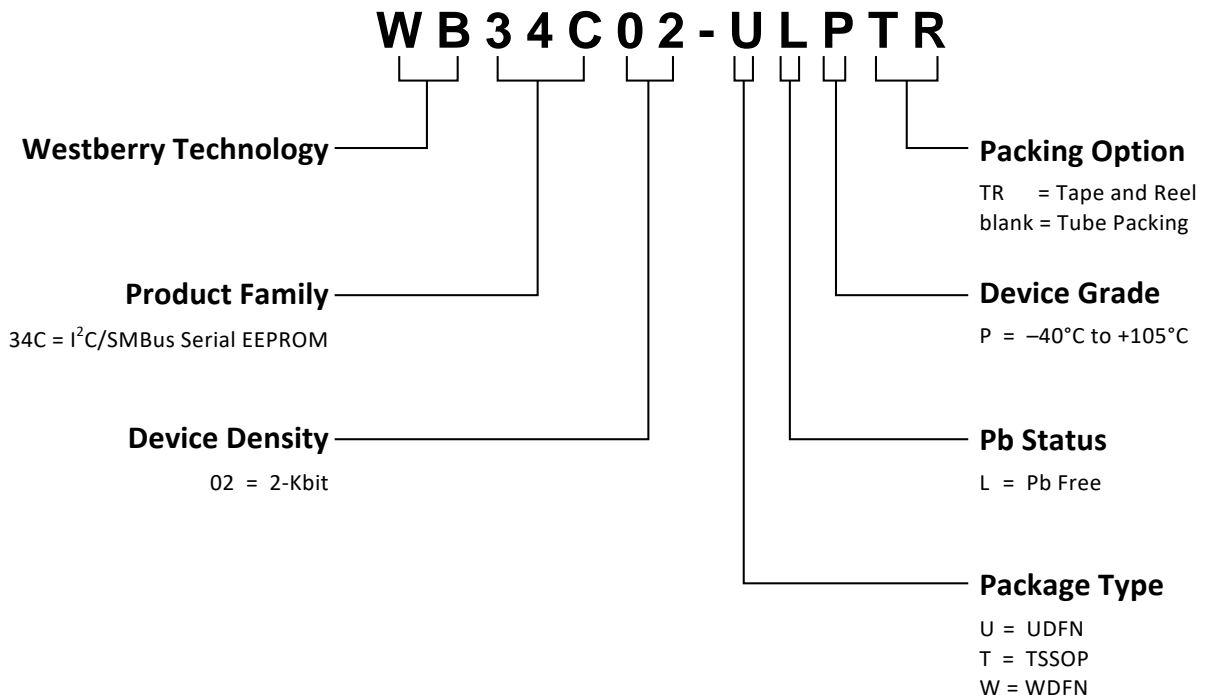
W B 3 4 C 0 2 - U L P T R

Westberry Technology

Product Family

34C = $I^2C$/SMBus Serial EEPROM

Device Density

02 = 2-Kbit

Packing Option

TR = Tape and Reel
blank = Tube Packing

Device Grade

P = –40°C to +105°C

Pb Status

L = Pb Free

Package Type

U = UDFN
T = TSSOP
W = WDFN